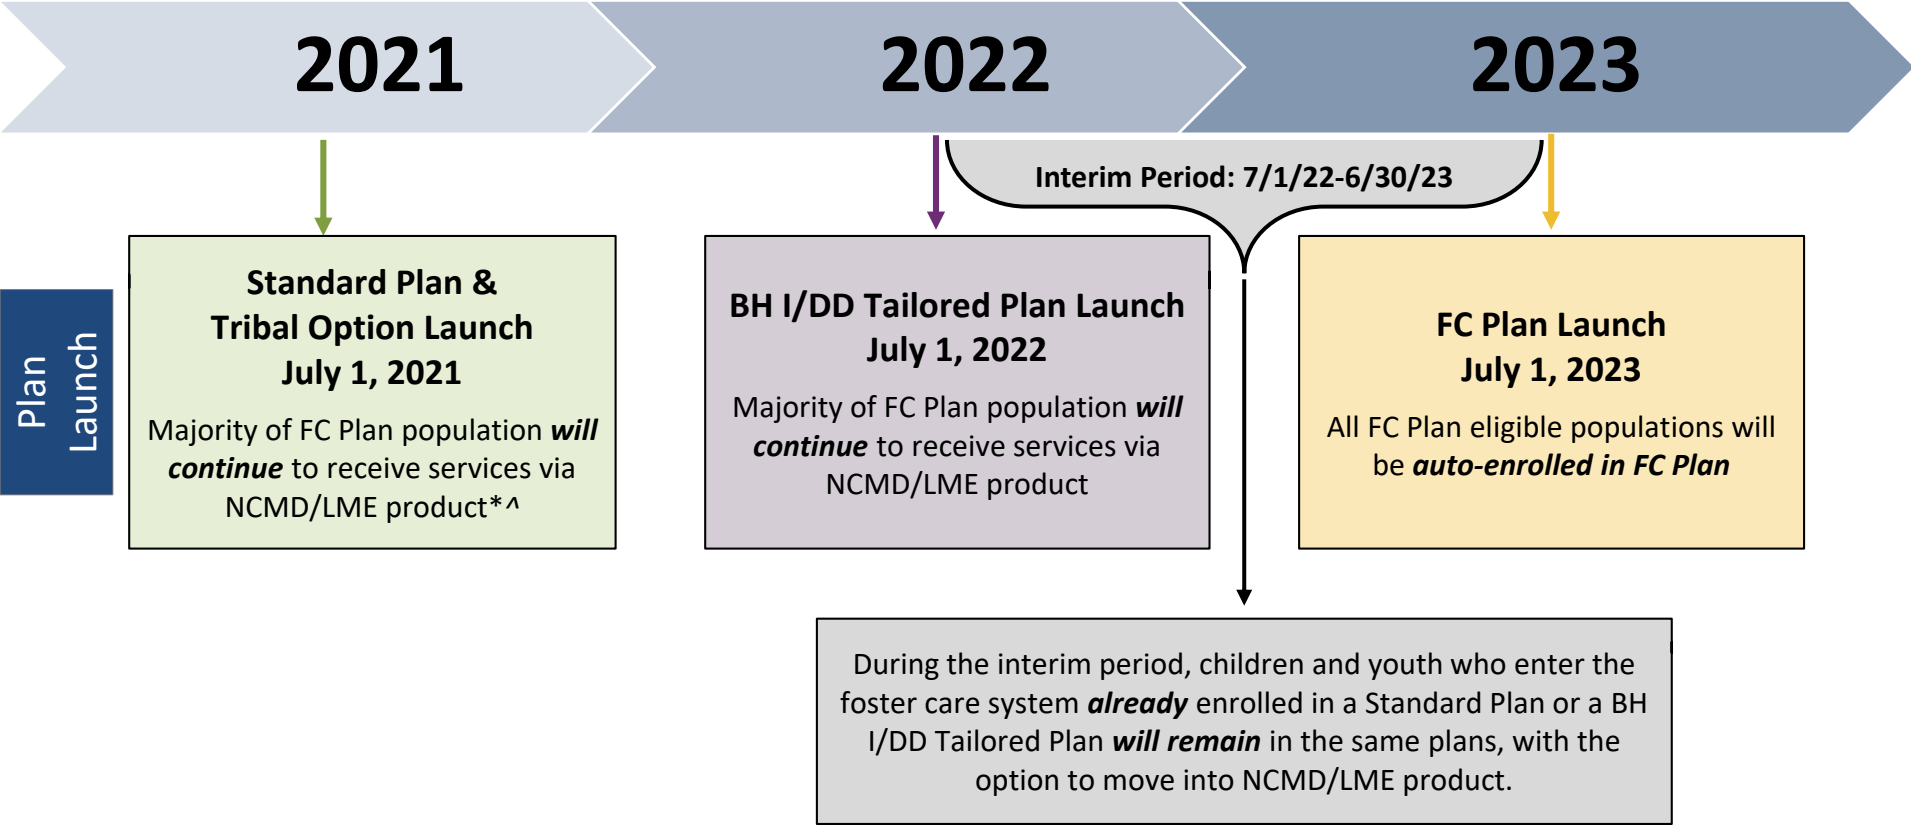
2021

2022

2023

Plan Launch

Standard Plan & Tribal Option Launch July 1, 2021

Majority of FC Plan population ***will continue*** to receive services via NCMD/LME product*^

BH I/DD Tailored Plan Launch July 1, 2022

Majority of FC Plan population ***will continue*** to receive services via NCMD/LME product

Interim Period: 7/1/22-6/30/23

FC Plan Launch July 1, 2023

All FC Plan eligible populations will be ***auto-enrolled in FC Plan***

During the interim period, children and youth who enter the foster care system ***already*** enrolled in a Standard Plan or a BH I/DD Tailored Plan ***will remain*** in the same plans, with the option to move into NCMD/LME product.